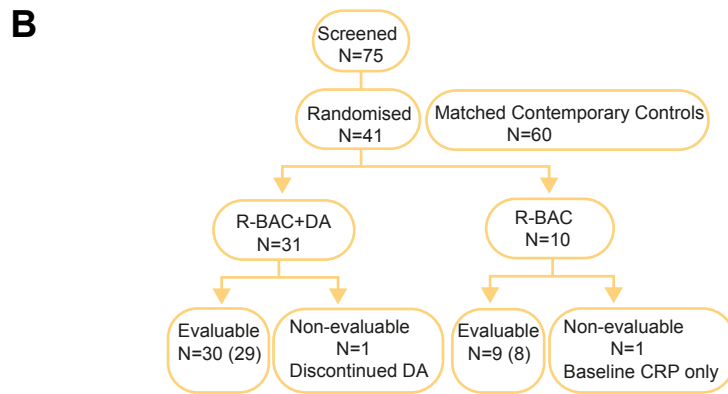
B

Screened
N=75

Randomised
N=41

Matched Contemporary Controls
N=60

R-BAC+DA
N=31

R-BAC
N=10

Evaluable
N=30 (29)

Non-evaluable
N=1
Discontinued DA

Evaluable
N=9 (8)

Non-evaluable
N=1
Baseline CRP only